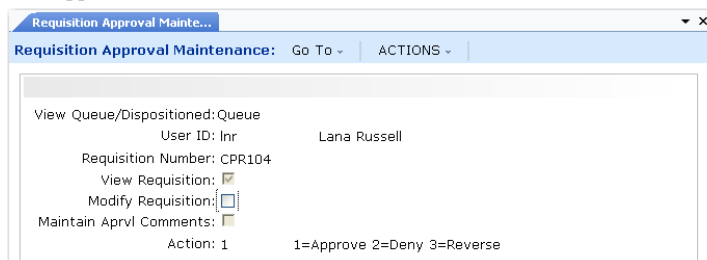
Requisition Approval Mainte...

Requisition Approval Maintenance: Go To ▾ ACTIONS ▾

View Queue/Dispositioned: Queue
User ID: lnr Lana Russell
Requisition Number: CPR104
View Requisition:
Modify Requisition:
Maintain Aprvl Comments:
Action: 1 1=Approve 2=Deny 3=Reverse